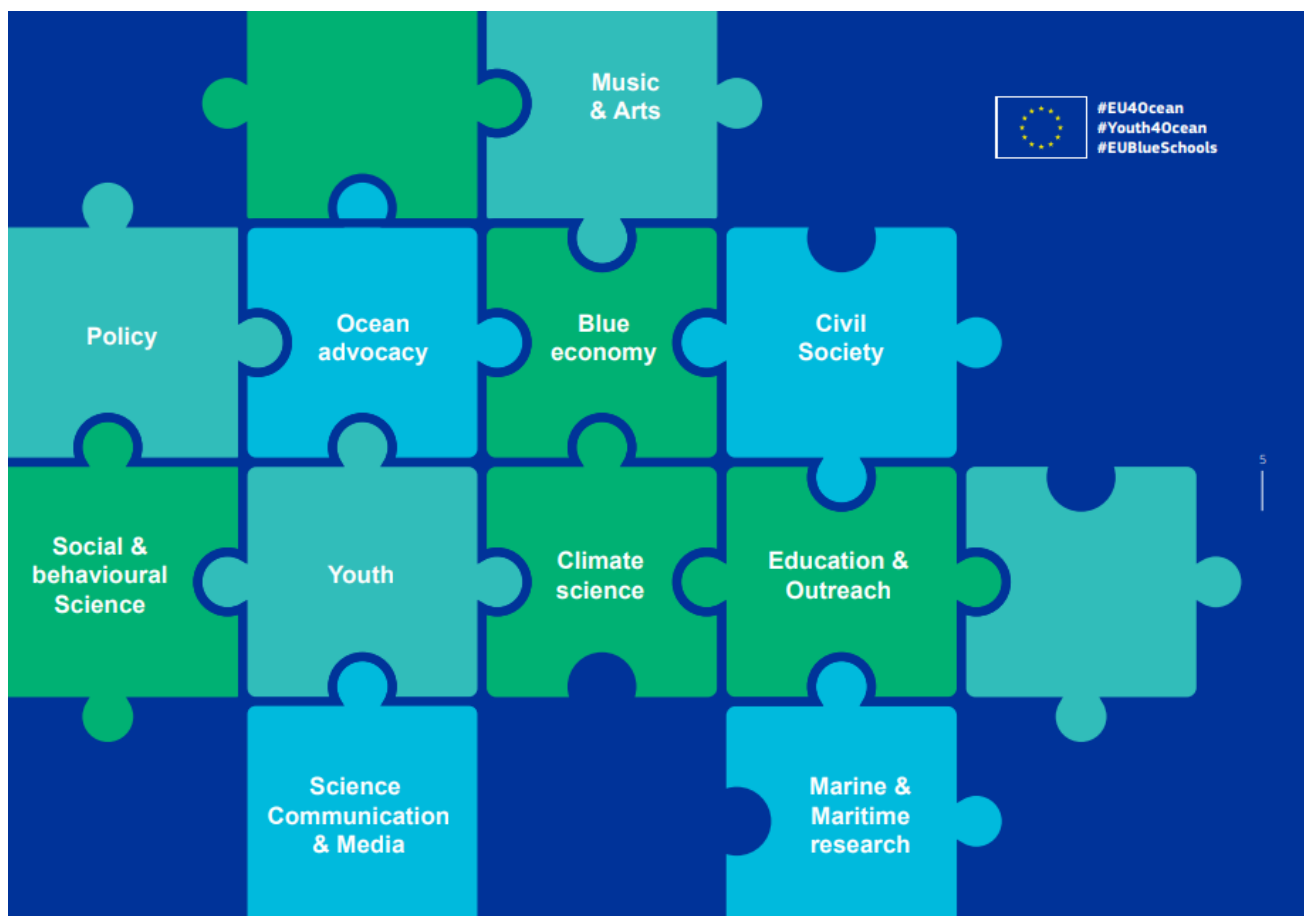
Music & Arts

#EU4Ocean
#Youth4Ocean
#EUBlueSchools

Policy

Ocean advocacy

Blue economy

Civil Society

5

Social & behavioural Science

Youth

Climate science

Education & Outreach

Science Communication & Media

Marine & Maritime research